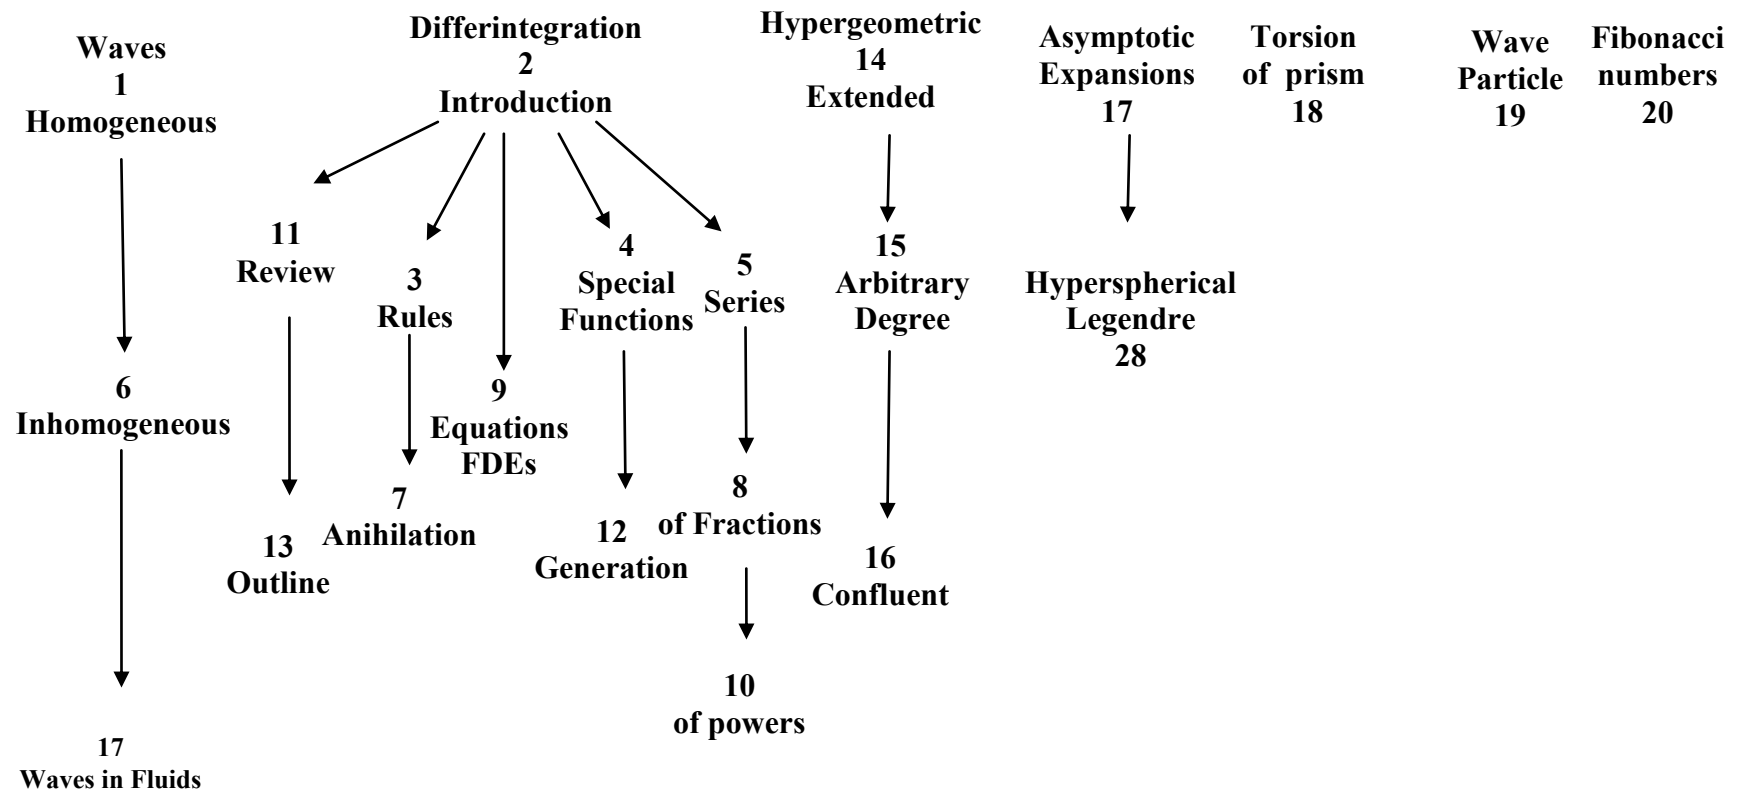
Waves
1
Homogeneous

Differintegration
2
Introduction

Hypergeometric
14
Extended

Asymptotic
Expansions
17

Torsion
of prism
18

Wave
Particle
19

Fibonacci
numbers
20

11
Review

3
Rules

4
Special
Functions

5
Series

15
Arbitrary
Degree

Hyperspherical
Legendre
28

6
Inhomogeneous

9
Equations
FDEs

7
Anihilation

13
Outline

12
Generation

8
of Fractions

16
Confluent

10
of powers

17
Waves in Fluids